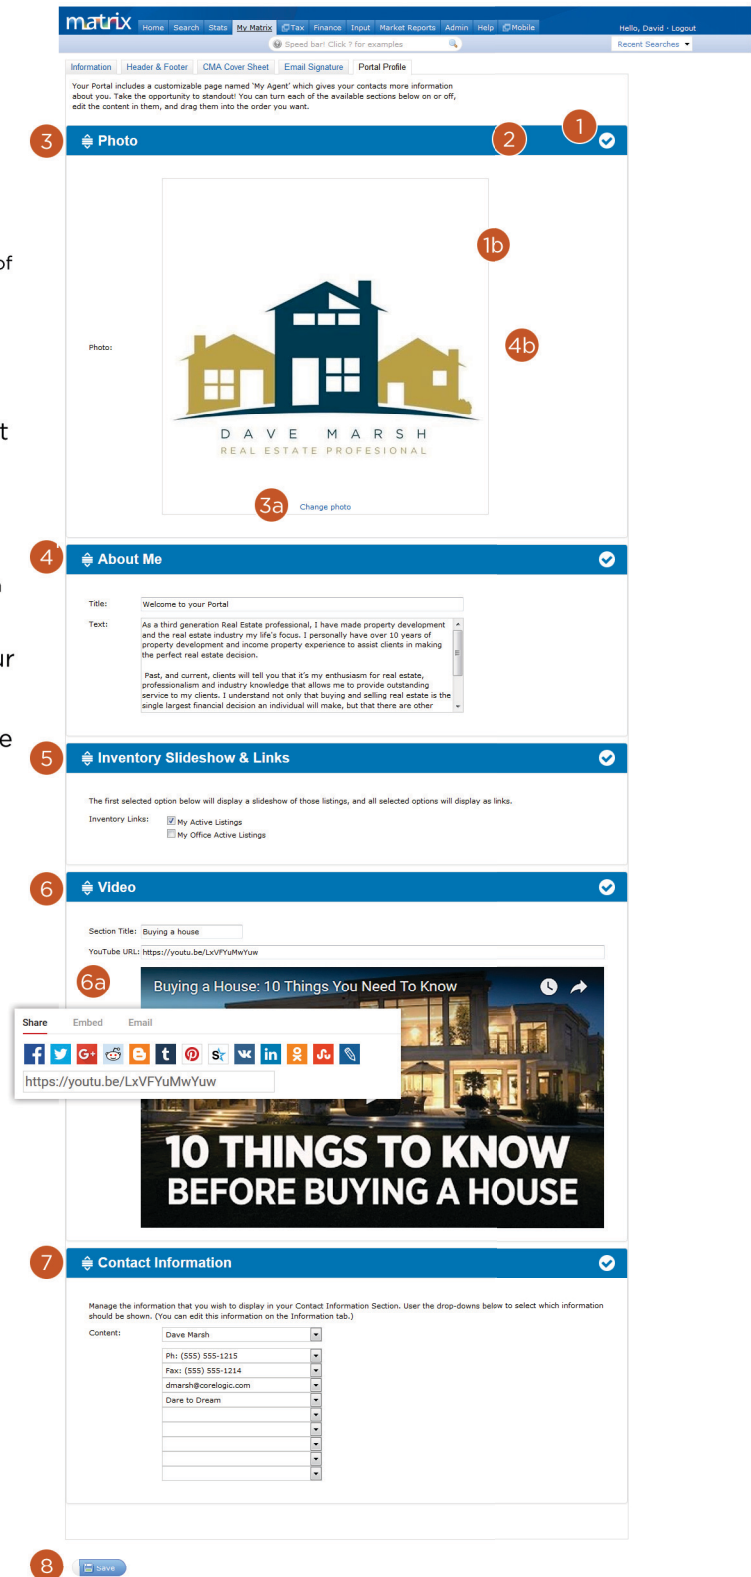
of

t

n

ur

e

matrix Home Search Stats My Matrix Tax Finance Input Market Reports Admin Help Mobile Hello, David · Logout

Speed bar! Click ? for examples

Recent Searches

Information | Header & Footer | CMA Cover Sheet | Email Signature | Portal Profile

Your Portal includes a customizable page named 'My Agent' which gives your contacts more information about you. Take the opportunity to standout! You can turn each of the available sections below on or off, edit the content in them, and drag them into the order you want.

3 Photo 2 1

1b

Photo:

4b

DAVE MARSH
REAL ESTATE PROFESIONAL

3a Change photo

4 About Me

Title: Welcome to your Portal

Text: As a third generation Real Estate professional, I have made property development and the real estate industry my life's focus. I personally have over 10 years of property development and income property experience to assist clients in making the perfect real estate decision.

Past, and current, clients will tell you that it's my enthusiasm for real estate, professionalism and industry knowledge that allows me to provide outstanding service to my clients. I understand not only that buying and selling real estate is the single largest financial decision an individual will make, but that there are other

5 Inventory Slideshow & Links

The first selected option below will display a slideshow of those listings, and all selected options will display as links.

Inventory Links: My Active Listings
My Office Active Listings

6 Video

Section Title: Buying a house

YouTube URL: https://youtu.be/LxVFYuMwYuw

6a

Buying a House: 10 Things You Need To Know

Share Embed Email

https://youtu.be/LxVFYuMwYuw

10 THINGS TO KNOW BEFORE BUYING A HOUSE

7 Contact Information

Manage the information that you wish to display in your Contact Information Section. User the drop-downs below to select which information should be shown. (You can edit this information on the Information tab.)

Content: Dave Marsh
Ph: (555) 555-1215
Fax: (555) 555-1214
dmarsh@corelogic.com
Dare to Dream

8 Save